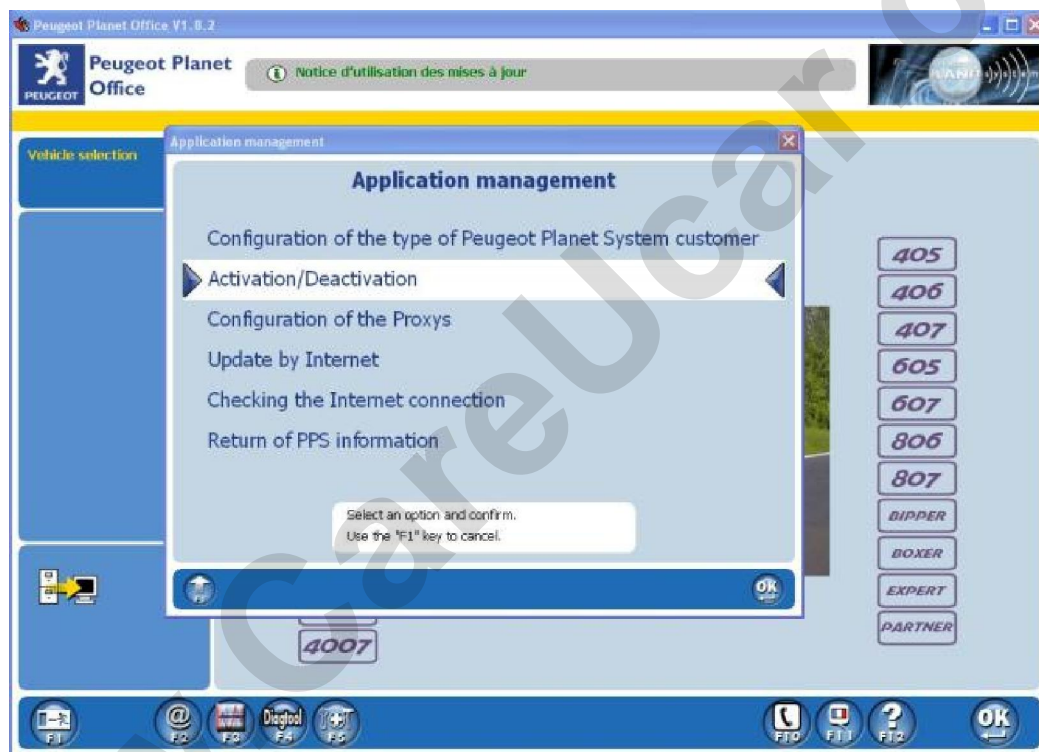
Peugeot Planet Office V1.8.2

PEUGEOT Peugeot Planet Office

Notice d'utilisation des mises à jour

Vehicle selection

Application management

Application management

Configuration of the type of Peugeot Planet System customer

Activation/Deactivation

Configuration of the Proxys

Update by Internet

Checking the Internet connection

Return of PPS information

Select an option and confirm.
Use the "F1" key to cancel.

OK

405
406
407
605
607
806
807
BIPPER
BOXER
EXPERT
PARTNER

4007

F1 F2 F3 Diagtool F4 F5 F10 F11 F12 OK

CareUcar